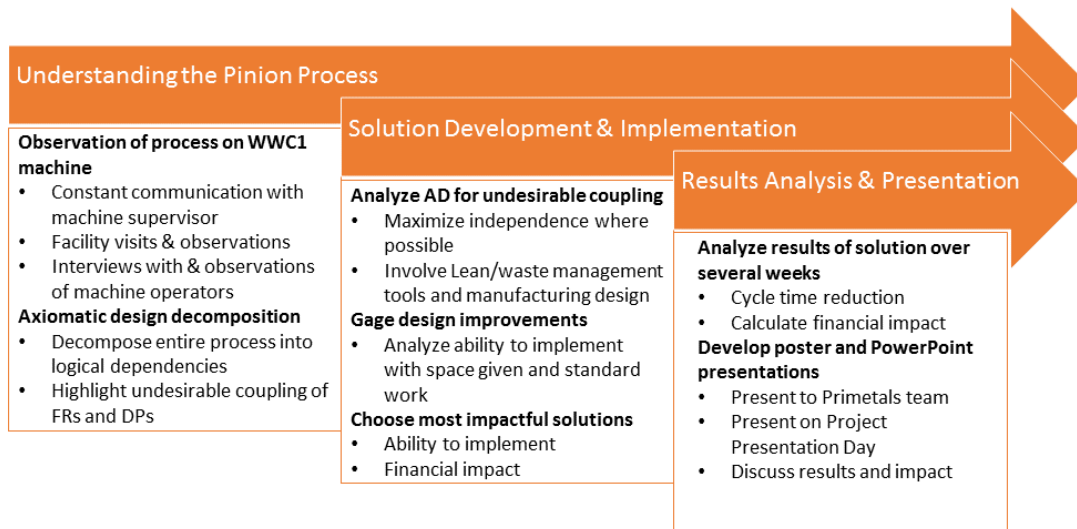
Understanding the Pinion Process

Observation of process on WWC1 machine
• Constant communication with machine supervisor
• Facility visits & observations
• Interviews with & observations of machine operators
Axiomatic design decomposition
• Decompose entire process into logical dependencies
• Highlight undesirable coupling of FRs and DPs

Solution Development & Implementation

Analyze AD for undesirable coupling
• Maximize independence where possible
• Involve Lean/waste management tools and manufacturing design
Gage design improvements
• Analyze ability to implement with space given and standard work
Choose most impactful solutions
• Ability to implement
• Financial impact

Results Analysis & Presentation

Analyze results of solution over several weeks
• Cycle time reduction
• Calculate financial impact
Develop poster and PowerPoint presentations
• Present to Primetals team
• Present on Project Presentation Day
• Discuss results and impact